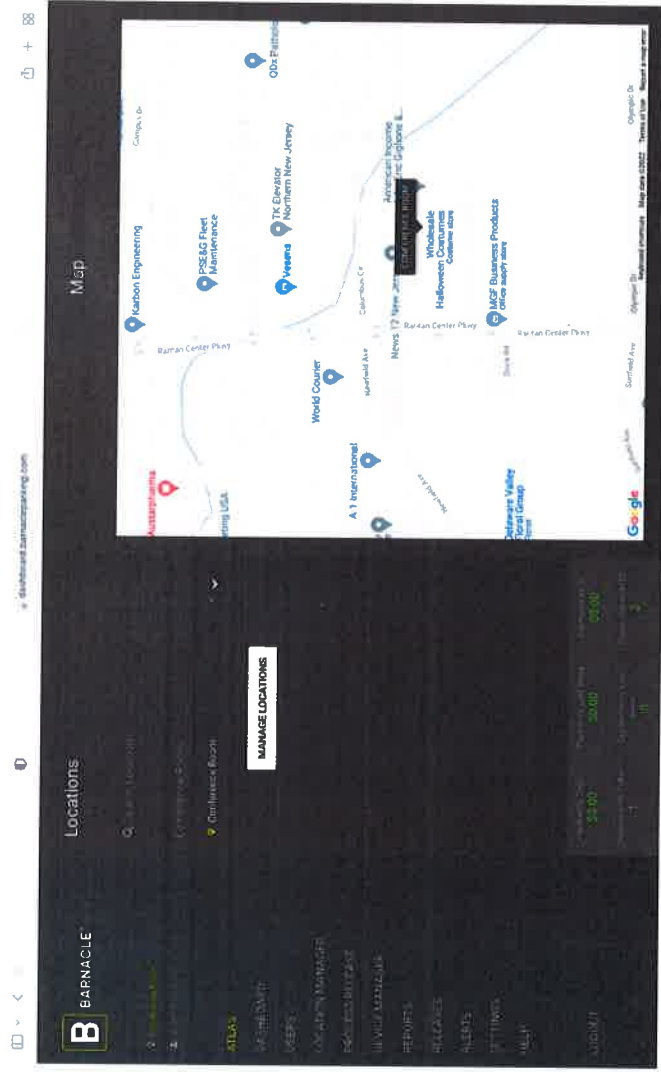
dashboard.barnacleparking.com

B BARNACLE

ATLAS

REPORTS

ALERTS

SETTINGS

HELP

LOGOUT

Locations

Conference Room

MANAGE LOCATIONS

$0.00

$0.00

$0.00

Map

Karton Engineering

PSE&G Fleet Maintenance

TK Elevator Northern New Jersey

Vesera

World Courier

A 1 International

Mustarpharma

Wholesale Halloween Costumes Costume store

MGF Business Products Office supply store

American Income

Delaware Valley Floral Group

QDx Pathology

News 12 New Jersey

Raritan Center Pkwy

Raritan Center Pkwy

Raritan Center Pkwy

Woodfield Ave

Columbus Cir

Campus Dr

Olympic Dr

Google

Keyboard shortcuts Map data ©2022 Terms of Use Report a map error